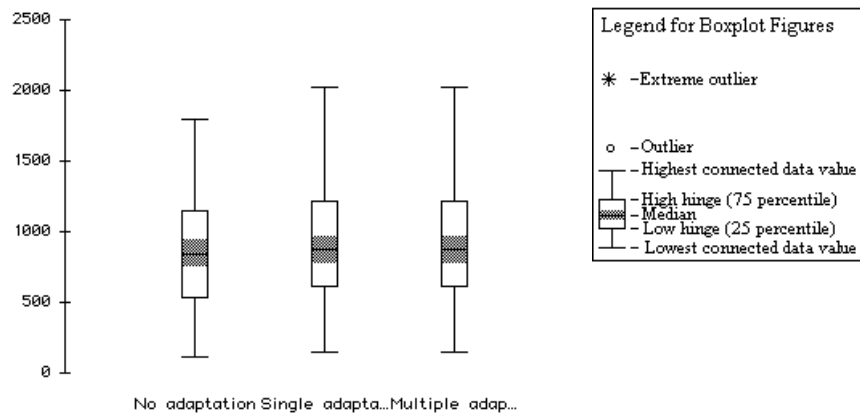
2500
2000
1500
1000
500
0

No adaptation Single adapta...Multiple adap...

Legend for Boxplot Figures

✳ -Extreme outlier

o -Outlier
-Highest connected data value
-High hinge (75 percentile)
-Median
-Low hinge (25 percentile)
-Lowest connected data value